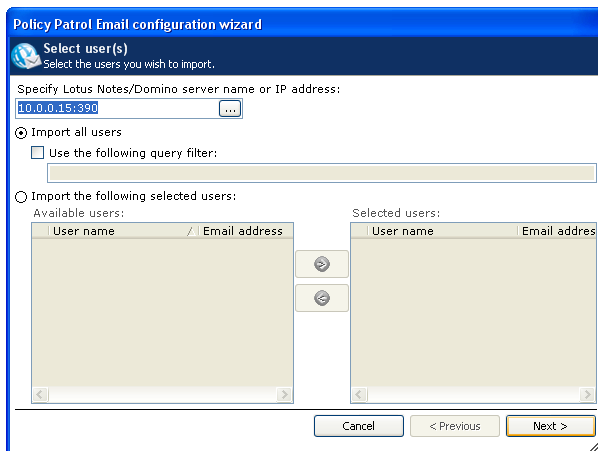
Policy Patrol Email configuration wizard

Select user(s)
Select the users you wish to import.

Specify Lotus Notes/Domino server name or IP address:
10.0.0.15:390 ...

Import all users
Use the following query filter:

Import the following selected users:
Available users:

| User name | Email address |
|---|---|

Selected users:

| User name | Email addres |
|---|---|

Cancel
< Previous
Next >